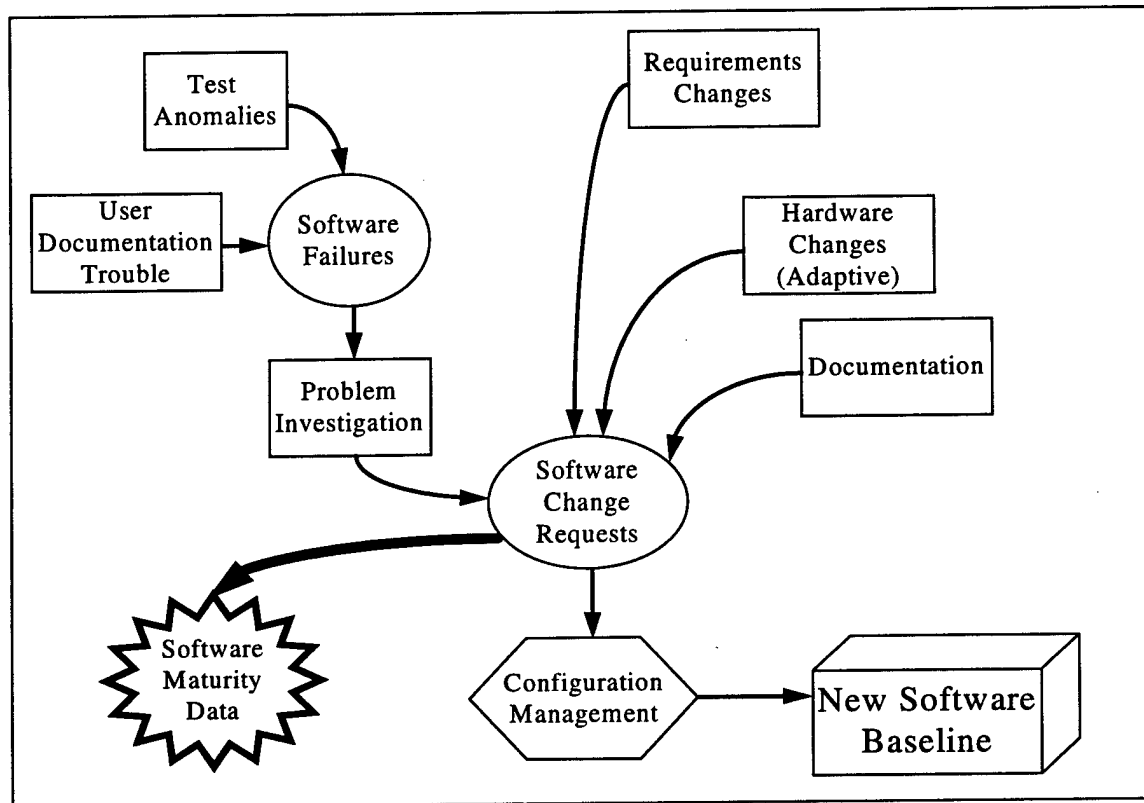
Test Anomalies

User Documentation Trouble

Software Failures

Problem Investigation

Requirements Changes

Hardware Changes (Adaptive)

Documentation

Software Change Requests

Software Maturity Data

Configuration Management

New Software Baseline